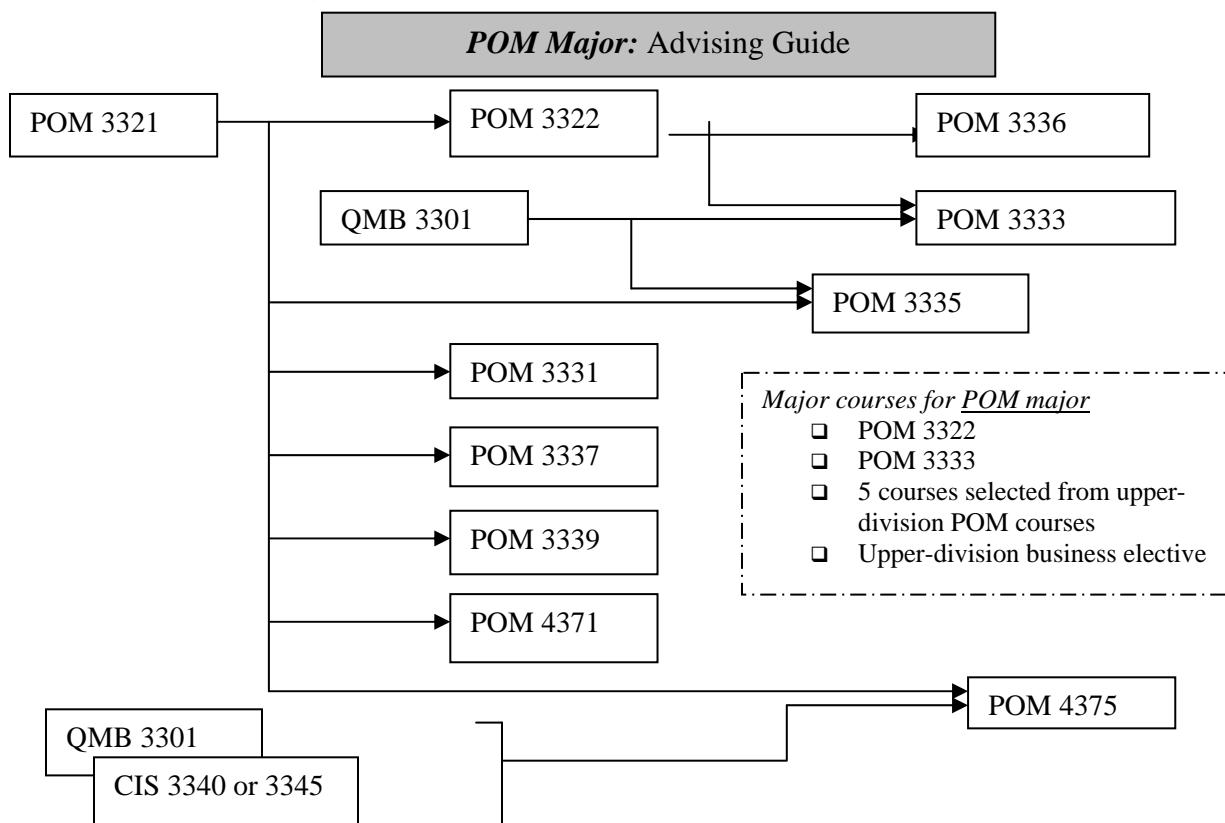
*POM Major:* Advising Guide

POM 3321

POM 3322

POM 3336

QMB 3301

POM 3333

POM 3335

POM 3331

POM 3337

POM 3339

POM 4371

*Major courses for POM major*
- POM 3322
- POM 3333
- 5 courses selected from upper-division POM courses
- Upper-division business elective

POM 4375

QMB 3301

CIS 3340 or 3345